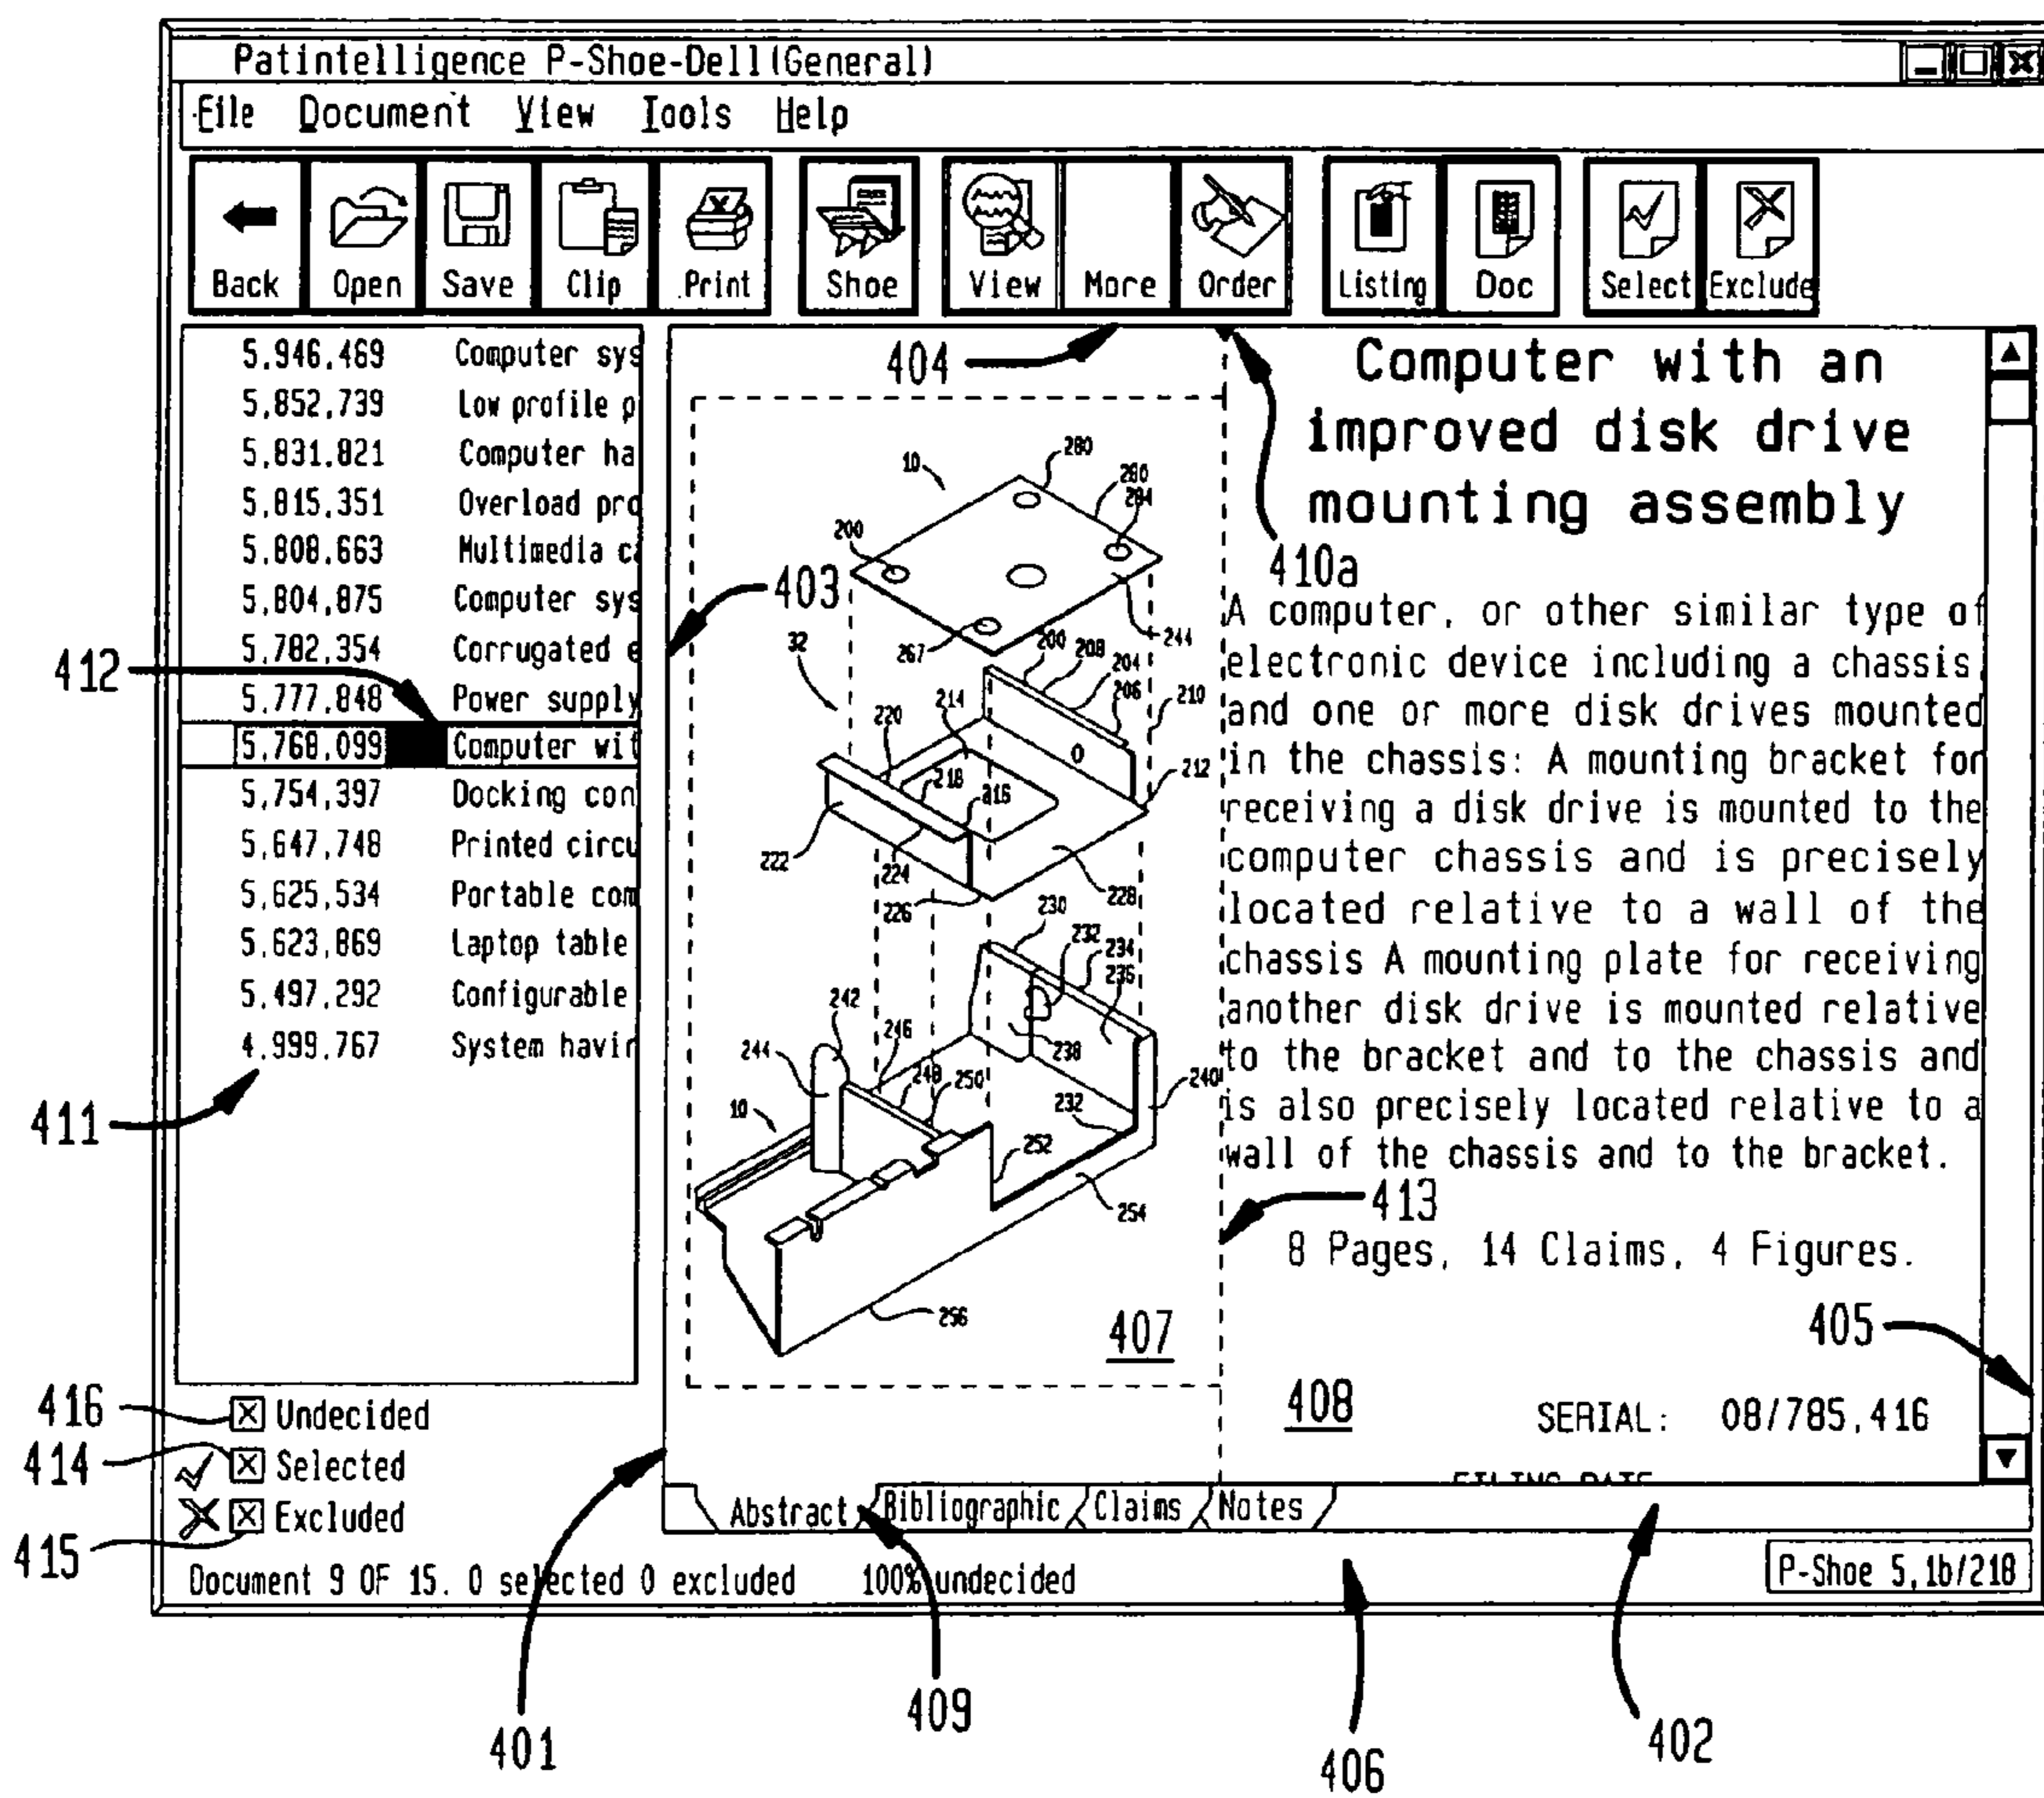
Patintelligence P-Shoe-Dell(General)

File Document View Tools Help

Back Open Save Clip Print Shoe View More Order Listing Doc Select Exclude

| | |
|---|---|
| 5,946,469 | Computer sys |
| 5,852,739 | Low profile p |
| 5,831,821 | Computer ha |
| 5,815,351 | Overload pro |
| 5,808,663 | Multimedia ca |
| 5,804,875 | Computer sys |
| 5,782,354 | Corrugated e |
| 5,777,848 | Power supply |
| 5,768,099 | Computer wit |
| 5,754,397 | Docking con |
| 5,647,748 | Printed circu |
| 5,625,534 | Portable com |
| 5,623,869 | Laptop table |
| 5,497,292 | Configurable |
| 4,999,767 | System havir |

404

Computer with an improved disk drive mounting assembly

410a

A computer, or other similar type of electronic device including a chassis and one or more disk drives mounted in the chassis: A mounting bracket for receiving a disk drive is mounted to the computer chassis and is precisely located relative to a wall of the chassis A mounting plate for receiving another disk drive is mounted relative to the bracket and to the chassis and is also precisely located relative to a wall of the chassis and to the bracket.

413

8 Pages, 14 Claims, 4 Figures.

403 412 411

10 280 290 294 200 32 267 200 208 204 244 206 210 220 214 212 218 216 222 224 228 226 230 232 234 236 242 246 238 244 248 250 240 10 232 252 254 256

407

405

408 SERIAL: 08/785,416

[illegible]

Abstract Bibliographic Claims Notes

416 Undecided
414 Selected
415 Excluded

Document 9 OF 15. 0 selected 0 excluded 100% undecided

P-Shoe 5,1b/218

401 409 406 402